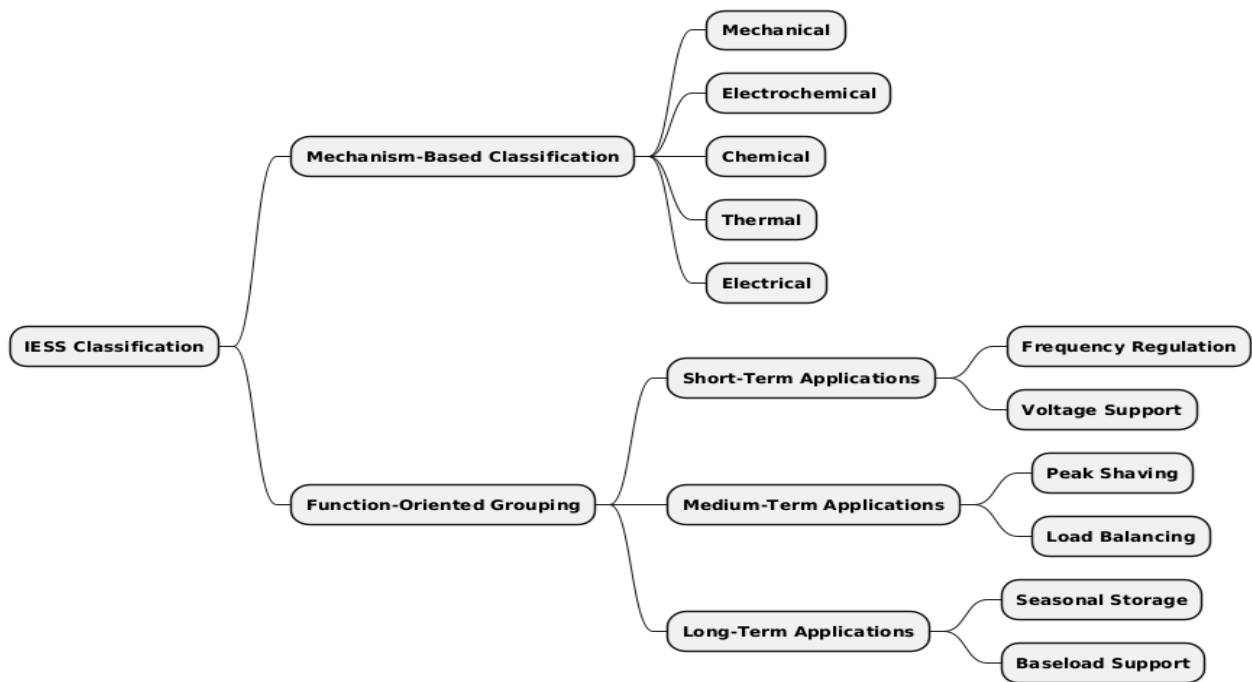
IESS Classification

Mechanism-Based Classification

Mechanical

Electrochemical

Chemical

Thermal

Electrical

Function-Oriented Grouping

Short-Term Applications

Frequency Regulation

Voltage Support

Medium-Term Applications

Peak Shaving

Load Balancing

Long-Term Applications

Seasonal Storage

Baseload Support